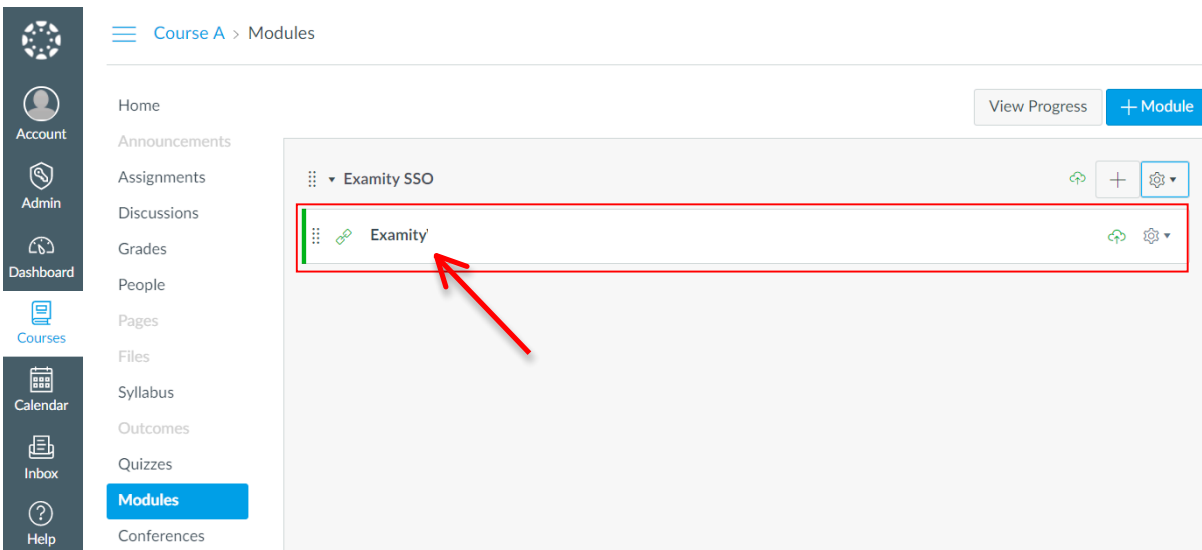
Account

Admin

Dashboard

Courses

Calendar

Inbox

Help

Course A > Modules

Home
Announcements
Assignments
Discussions
Grades
People
Pages
Files
Syllabus
Outcomes
Quizzes
Modules
Conferences

View Progress

+ Module

Examity SSO

Examity